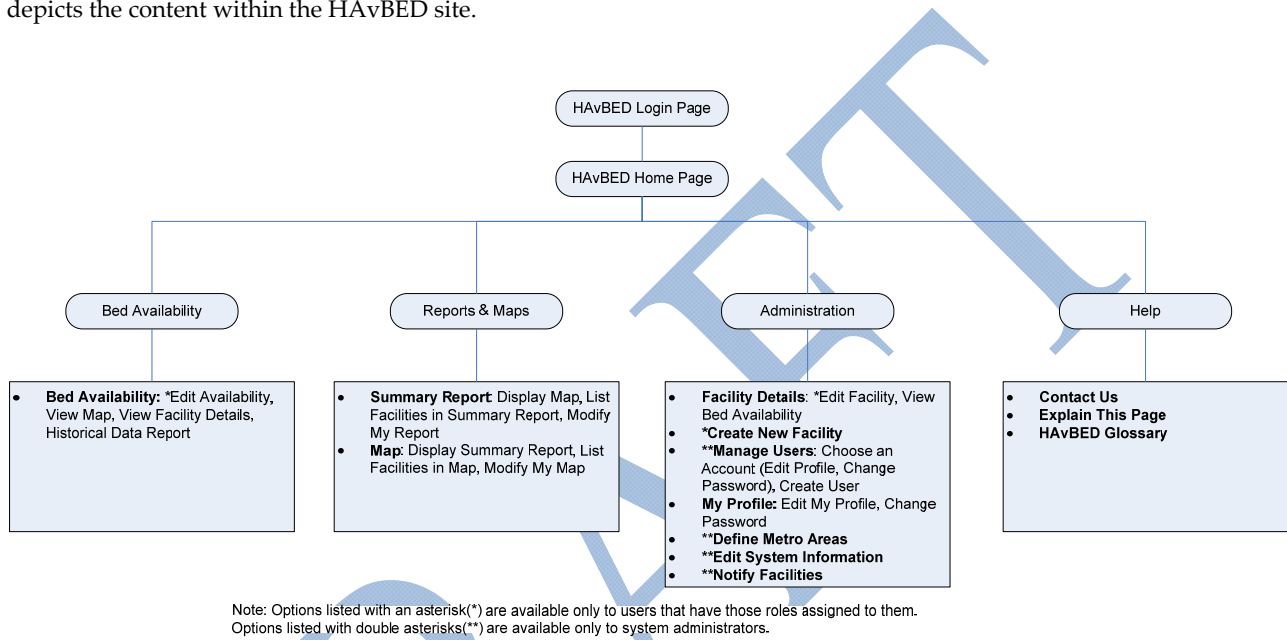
depicts the content within the HAvBED site.

HAvBED Login Page

HAvBED Home Page

Bed Availability

Reports & Maps

Administration

Help

- **Bed Availability:** *Edit Availability, View Map, View Facility Details, Historical Data Report

- **Summary Report**: Display Map, List Facilities in Summary Report, Modify My Report
- **Map**: Display Summary Report, List Facilities in Map, Modify My Map

- **Facility Details**: *Edit Facility, View Bed Availability
- ***Create New Facility**
- ****Manage Users**: Choose an Account (Edit Profile, Change Password), Create User
- **My Profile:** Edit My Profile, Change Password
- ****Define Metro Areas**
- ****Edit System Information**
- ****Notify Facilities**

- **Contact Us**
- **Explain This Page**
- **HAvBED Glossary**

Note: Options listed with an asterisk(*) are available only to users that have those roles assigned to them. Options listed with double asterisks(**) are available only to system administrators.

DRAFT